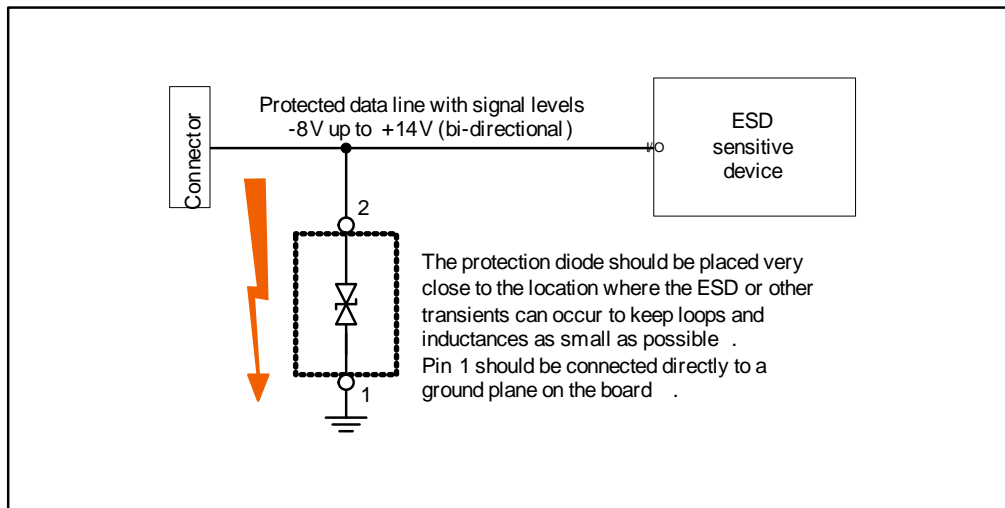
Connector

Protected data line with signal levels -8V up to +14V (bi-directional)

ESD sensitive device

2

1

The protection diode should be placed very close to the location where the ESD or other transients can occur to keep loops and inductances as small as possible.
Pin 1 should be connected directly to a ground plane on the board.